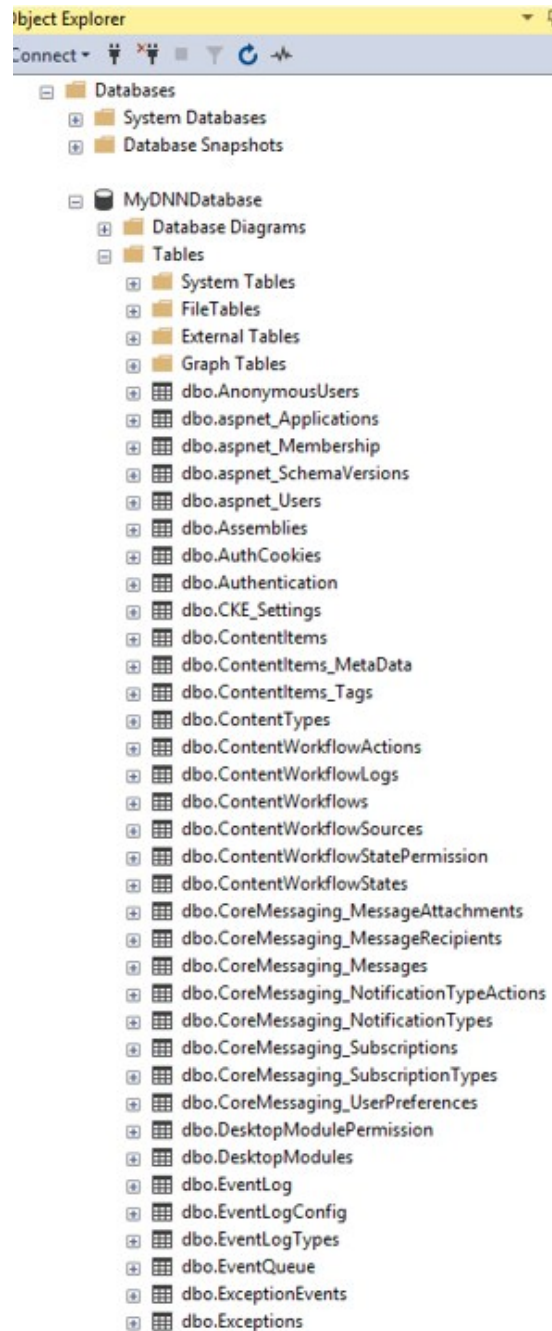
bject Explorer

Connect ▾

Databases
System Databases
Database Snapshots
MyDNNDatabase
Database Diagrams
Tables
System Tables
FileTables
External Tables
Graph Tables
dbo.AnonymousUsers
dbo.aspnet_Applications
dbo.aspnet_Membership
dbo.aspnet_SchemaVersions
dbo.aspnet_Users
dbo.Assemblies
dbo.AuthCookies
dbo.Authentication
dbo.CKE_Settings
dbo.ContentItems
dbo.ContentItems_MetaData
dbo.ContentItems_Tags
dbo.ContentTypes
dbo.ContentWorkflowActions
dbo.ContentWorkflowLogs
dbo.ContentWorkflows
dbo.ContentWorkflowSources
dbo.ContentWorkflowStatePermission
dbo.ContentWorkflowStates
dbo.CoreMessaging_MessageAttachments
dbo.CoreMessaging_MessageRecipients
dbo.CoreMessaging_Messages
dbo.CoreMessaging_NotificationTypeActions
dbo.CoreMessaging_NotificationTypes
dbo.CoreMessaging_Subscriptions
dbo.CoreMessaging_SubscriptionTypes
dbo.CoreMessaging_UserPreferences
dbo.DesktopModulePermission
dbo.DesktopModules
dbo.EventLog
dbo.EventLogConfig
dbo.EventLogTypes
dbo.EventQueue
dbo.ExceptionEvents
dbo.Exceptions